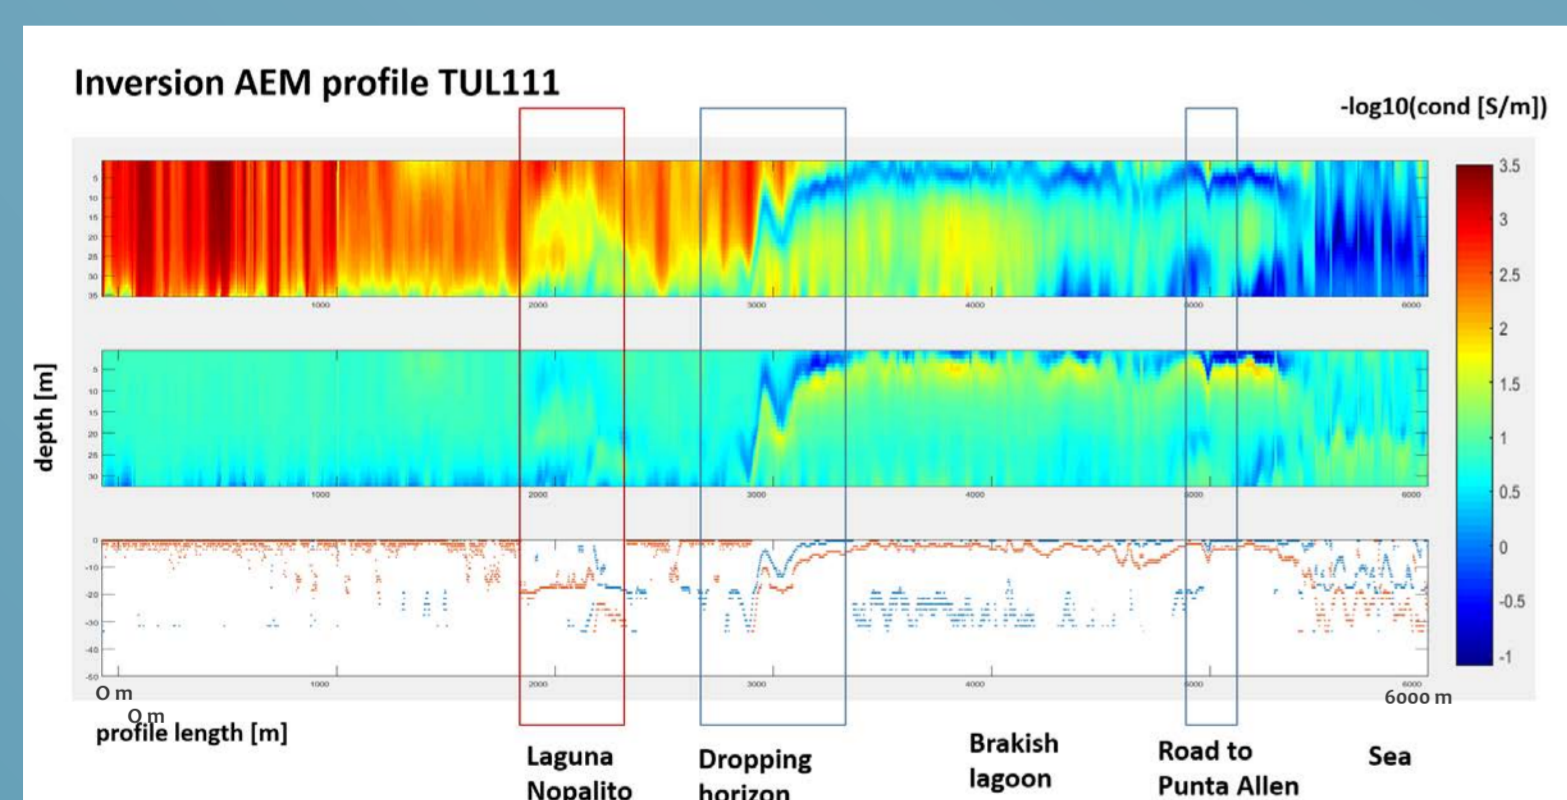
Inversion AEM profile TUL111

-log10(cond [S/m])

depth [m]

5
10
15
20
25
30
35

1000 2000 3000 4000 5000 6000

5
10
15
20
25
30

1000 2000 3000 4000 5000 6000

0
-10
-20
-30
-40
-50

1000 2000 3000 4000 5000 6000

3.5
3
2.5
2
1.5
1
0.5
0
-0.5
-1

O m

O m

6000 m

profile length [m]

Laguna Nopalito

Dropping horizon

Brakish lagoon

Road to Punta Allen

Sea